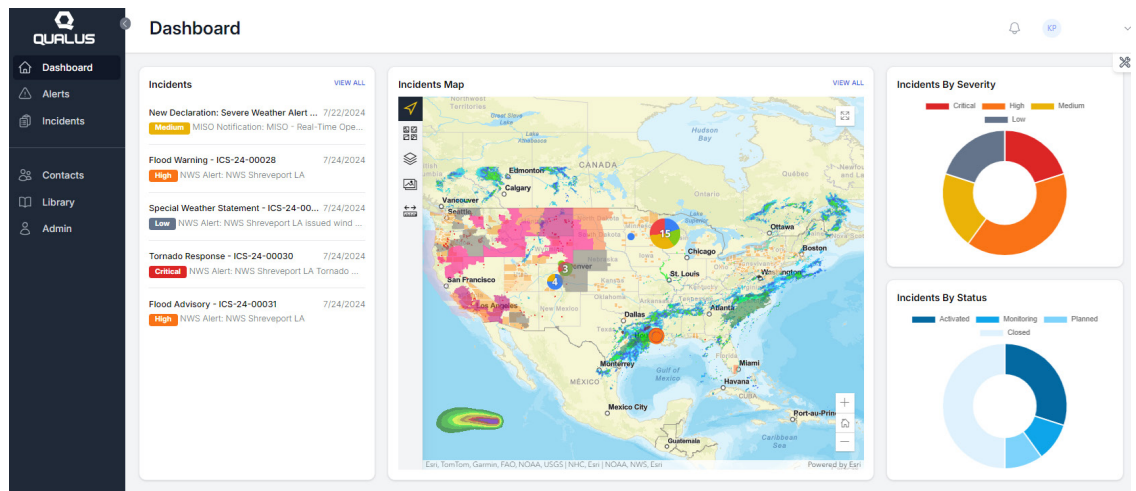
QUALUS

Dashboard
Alerts
Incidents
Contacts
Library
Admin

Dashboard

KP

Incidents
VIEW ALL

New Declaration: Severe Weather Alert ... 7/22/2024
Medium MISO Notification: MISO - Real-Time Ope...

Flood Warning - ICS-24-00028 7/24/2024
High NWS Alert: NWS Shreveport LA

Special Weather Statement - ICS-24-00... 7/24/2024
Low NWS Alert: NWS Shreveport LA issued wind ...

Tornado Response - ICS-24-00030 7/24/2024
Critical NWS Alert: NWS Shreveport LA Tornado ...

Flood Advisory - ICS-24-00031 7/24/2024
High NWS Alert: NWS Shreveport LA

Incidents Map
VIEW ALL

Northwest Territories
Great Slave Lake
Hudson Bay
CANADA
Edmonton
Calgary
Vancouver
Seattle
Ontario
Québec
Ottawa
Toronto
Boston
Chicago
New York
Washington
St. Louis
San Francisco
Denver
Los Angeles
Dallas
Atlanta
Houston
Monterrey
Miami
Gulf of Mexico
Havana
CUBA
MÉXICO
Mexico City
Port-au-Princ
Guatemala
Caribbean Sea
15
3
4
Esri, TomTom, Garmin, FAO, NOAA, USGS | NHC, Esri | NOAA, NWS, Esri
Powered by Esri

Incidents By Severity
Critical High Medium Low

Incidents By Status
Activated Monitoring Planned Closed